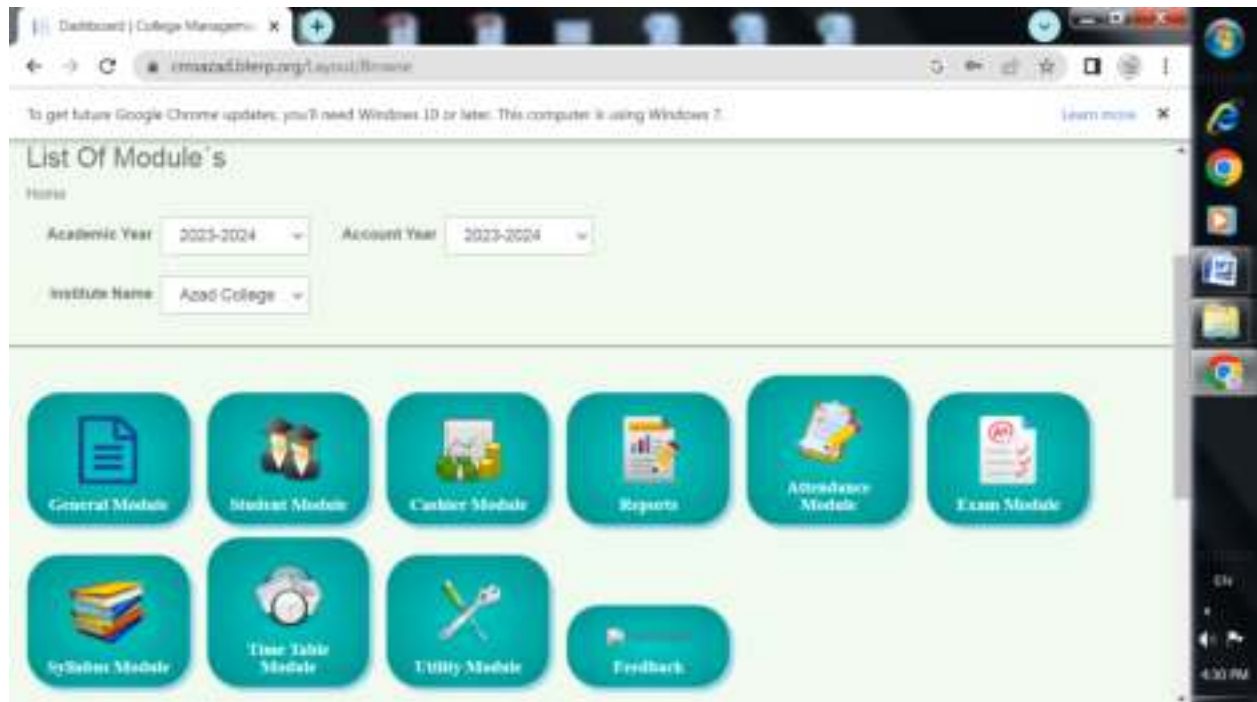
Dashboard | College Manageme ×

cmsazad.blerp.org/Layout/Browse

To get future Google Chrome updates, you'll need Windows 10 or later. This computer is using Windows 7.

Learn more ×

List Of Module´s

Home

Academic Year 2023-2024

Account Year 2023-2024

Institute Name Azad College

General Module

Student Module

Cashier Module

Reports

Attendance Module

Exam Module

Syllabus Module

Time Table Module

Utility Module

Feedback

EN

4:30 PM